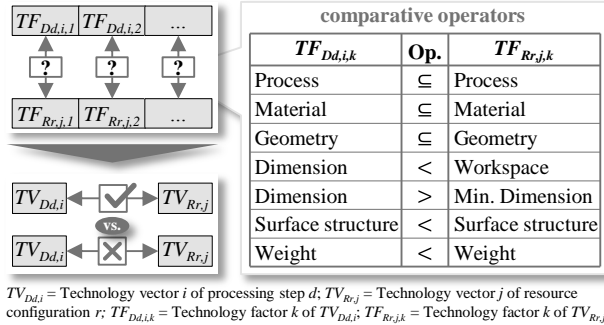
$TF_{Dd,i,1}$ $TF_{Dd,i,2}$ ...

? ? ?

$TF_{Rr,j,1}$ $TF_{Rr,j,2}$ ...

$TV_{Dd,i}$ $TV_{Rr,j}$

vs.

$TV_{Dd,i}$ $TV_{Rr,j}$

comparative operators

| $TF_{Dd,i,k}$ | Op. | $TF_{Rr,j,k}$ |
|---|---|---|
| Process | $\subseteq$ | Process |
| Material | $\subseteq$ | Material |
| Geometry | $\subseteq$ | Geometry |
| Dimension | $<$ | Workspace |
| Dimension | $>$ | Min. Dimension |
| Surface structure | $<$ | Surface structure |
| Weight | $<$ | Weight |

$TV_{Dd,i}$ = Technology vector *i* of processing step *d*; $TV_{Rr,j}$ = Technology vector *j* of resource configuration *r*; $TF_{Dd,i,k}$ = Technology factor *k* of $TV_{Dd,i}$; $TF_{Rr,j,k}$ = Technology factor *k* of $TV_{Rr,j}$